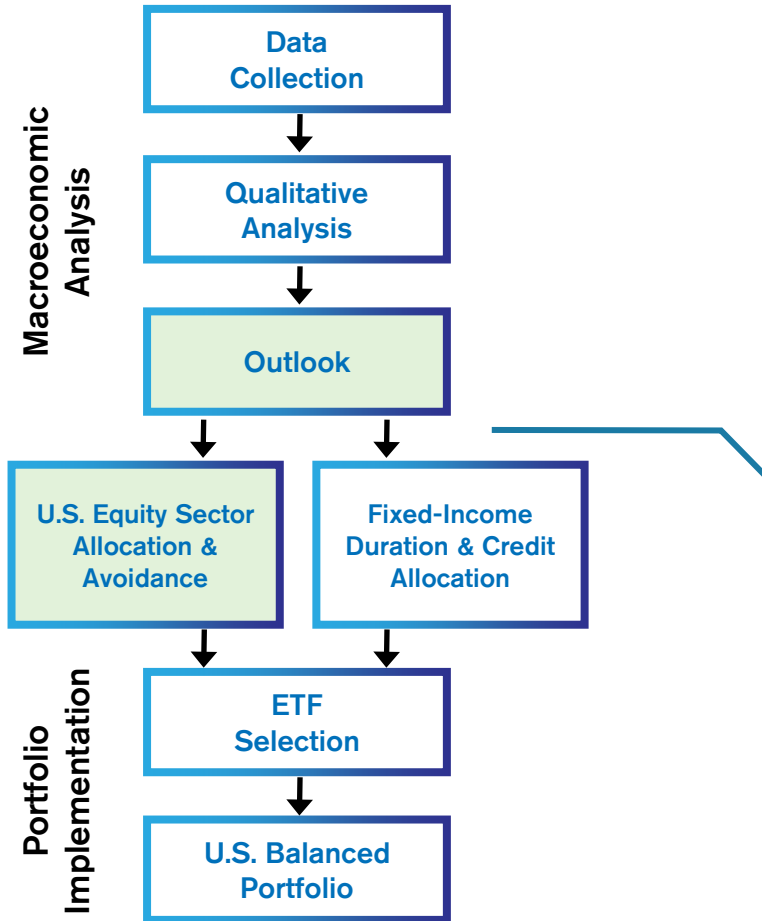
Macroeconomic Analysis

Data Collection

Qualitative Analysis

Outlook

U.S. Equity Sector Allocation & Avoidance

Fixed-Income Duration & Credit Allocation

Portfolio Implementation

ETF Selection

U.S. Balanced Portfolio